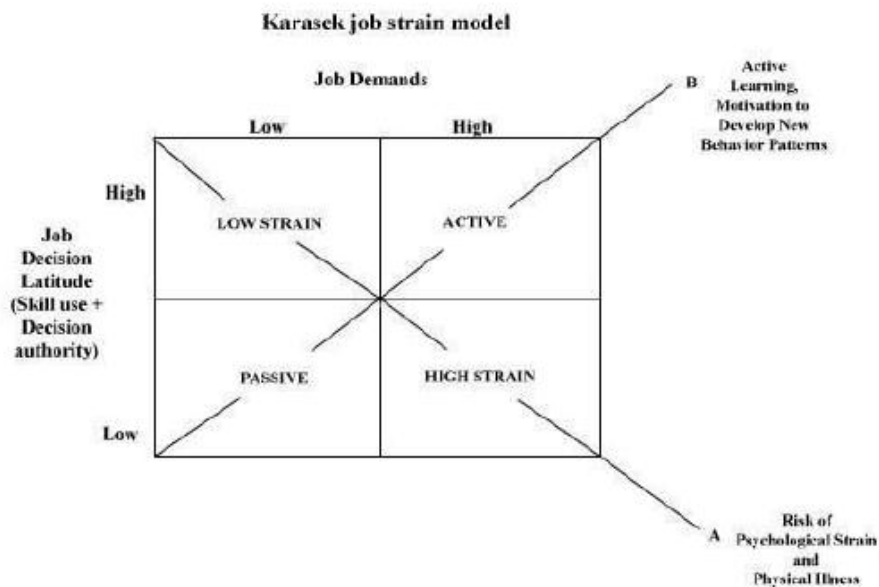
Karasek job strain model

Job Demands

Low

High

B

Active Learning, Motivation to Develop New Behavior Patterns

High

Job Decision Latitude (Skill use + Decision authority)

LOW STRAIN

ACTIVE

PASSIVE

HIGH STRAIN

Low

A

Risk of Psychological Strain and Physical Illness